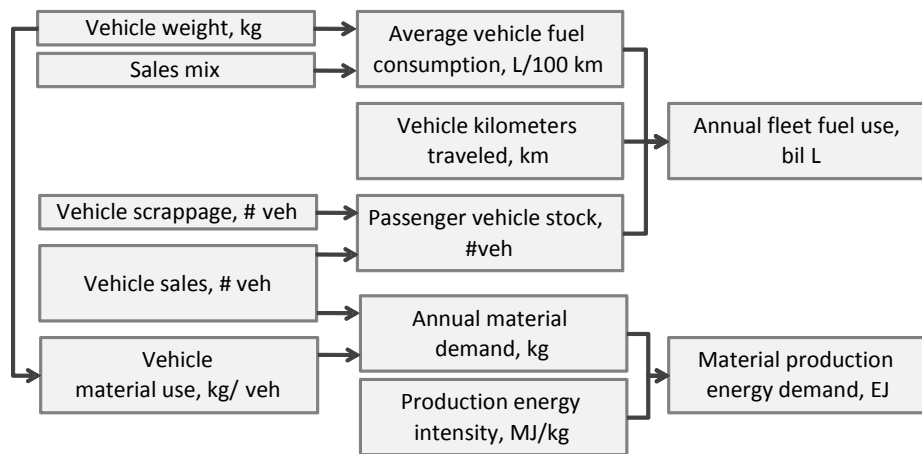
Vehicle weight, kg

Sales mix

Average vehicle fuel consumption, L/100 km

Vehicle kilometers traveled, km

Annual fleet fuel use, bil L

Vehicle scrappage, # veh

Passenger vehicle stock, #veh

Vehicle sales, # veh

Annual material demand, kg

Vehicle material use, kg/ veh

Material production energy demand, EJ

Production energy intensity, MJ/kg